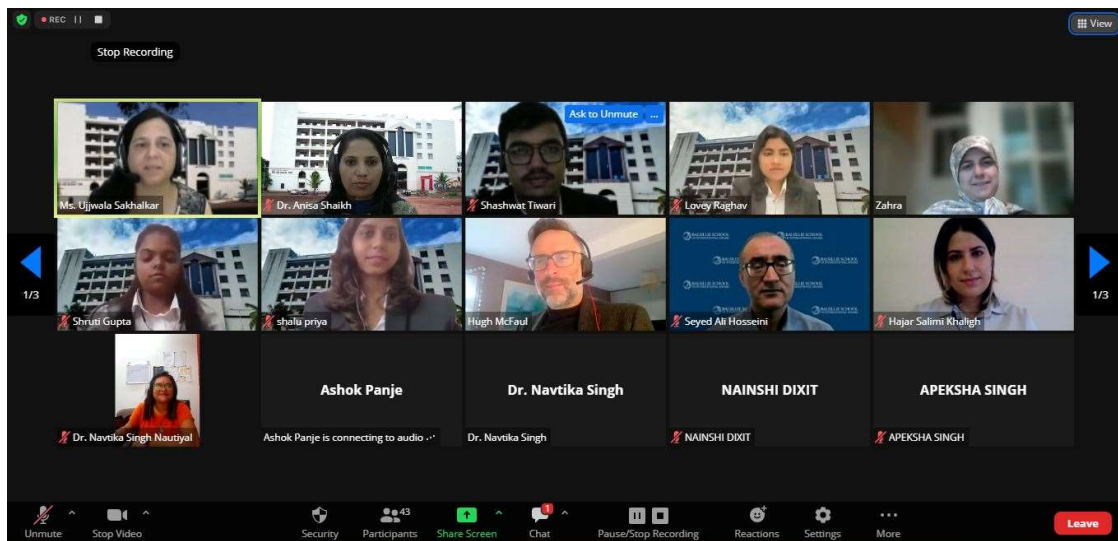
REC

Stop Recording

View

Ask to Unmute ...

Ms. Ujjwala Sakhalkar

Dr. Anisa Shaikh

Shashwat Tiwari

Lovey Raghav

Zahra

1/3

1/3

Shruti Gupta

shalu priya

Hugh McFaul

Seyed Ali Hosseini

Hajar Salimi Khaligh

Ashok Panje

Dr. Navtika Singh

NAINSHI DIXIT

APEKSHA SINGH

Dr. Navtika Singh Nautiyal

Ashok Panje is connecting to audio ...

Dr. Navtika Singh

NAINSHI DIXIT

APEKSHA SINGH

Unmute

Stop Video

Security

43

Participants

Share Screen

1

Chat

Pause/Stop Recording

Reactions

Settings

More

Leave